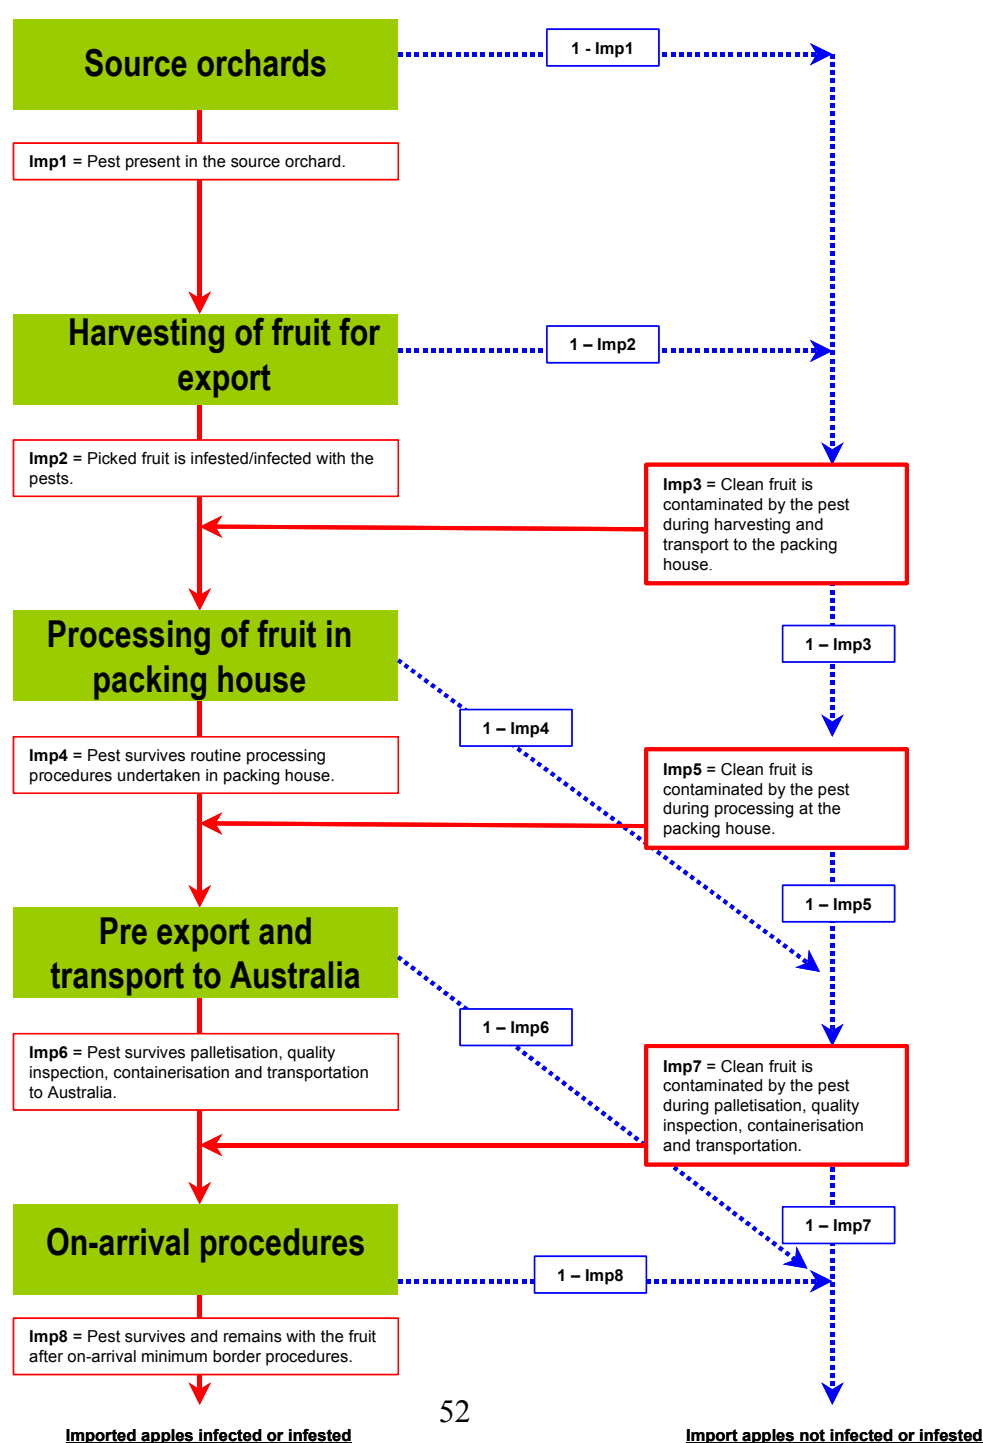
Source orchards

1 - Imp1

Imp1 = Pest present in the source orchard.

Harvesting of fruit for export

1 – Imp2

Imp2 = Picked fruit is infested/infected with the pests.

Imp3 = Clean fruit is contaminated by the pest during harvesting and transport to the packing house.

Processing of fruit in packing house

1 – Imp3

1 – Imp4

Imp4 = Pest survives routine processing procedures undertaken in packing house.

Imp5 = Clean fruit is contaminated by the pest during processing at the packing house.

1 – Imp5

Pre export and transport to Australia

1 – Imp6

Imp6 = Pest survives palletisation, quality inspection, containerisation and transportation to Australia.

Imp7 = Clean fruit is contaminated by the pest during palletisation, quality inspection, containerisation and transportation.

1 – Imp7

On-arrival procedures

1 – Imp8

Imp8 = Pest survives and remains with the fruit after on-arrival minimum border procedures.

52

Imported apples infected or infested

Import apples not infected or infested